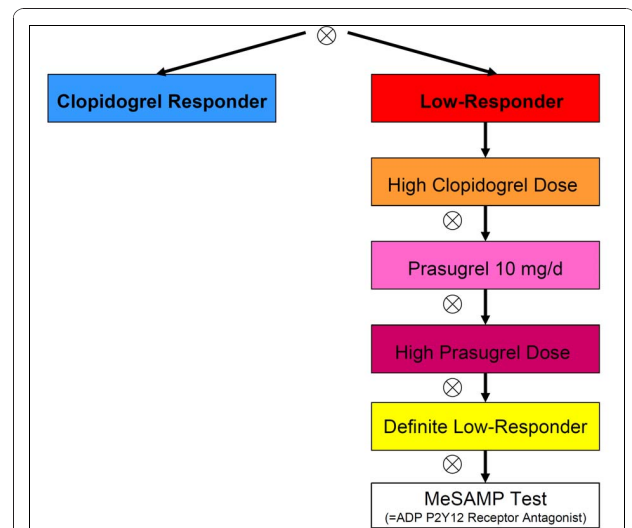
$\otimes$

Clopidogrel Responder

Low-Responder

High Clopidogrel Dose

$\otimes$

Prasugrel 10 mg/d

$\otimes$

High Prasugrel Dose

$\otimes$

Definite Low-Responder

$\otimes$

MeSAMP Test
(=ADP P2Y12 Receptor Antagonist)